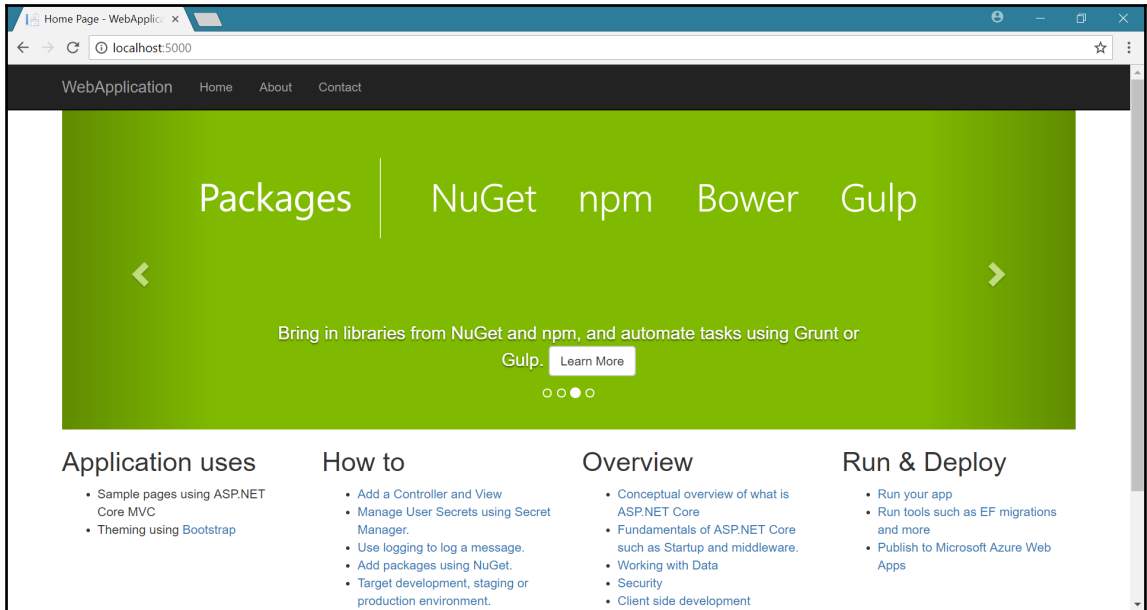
Home Page - WebApplica ×

localhost:5000

WebApplication Home About Contact

Packages NuGet npm Bower Gulp

Bring in libraries from NuGet and npm, and automate tasks using Grunt or Gulp. Learn More

Application uses
- Sample pages using ASP.NET Core MVC
- Theming using Bootstrap

How to
- Add a Controller and View
- Manage User Secrets using Secret Manager.
- Use logging to log a message.
- Add packages using NuGet.
- Target development, staging or production environment.

Overview
- Conceptual overview of what is ASP.NET Core
- Fundamentals of ASP.NET Core such as Startup and middleware.
- Working with Data
- Security
- Client side development

Run & Deploy
- Run your app
- Run tools such as EF migrations and more
- Publish to Microsoft Azure Web Apps